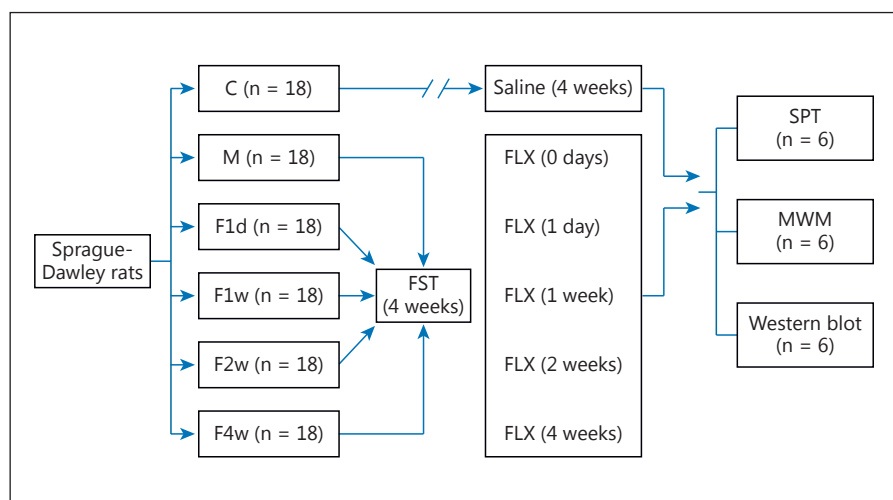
Sprague-Dawley rats

C (n = 18)

M (n = 18)

F1d (n = 18)

F1w (n = 18)

F2w (n = 18)

F4w (n = 18)

FST (4 weeks)

Saline (4 weeks)

FLX (0 days)

FLX (1 day)

FLX (1 week)

FLX (2 weeks)

FLX (4 weeks)

SPT (n = 6)

MWM (n = 6)

Western blot (n = 6)